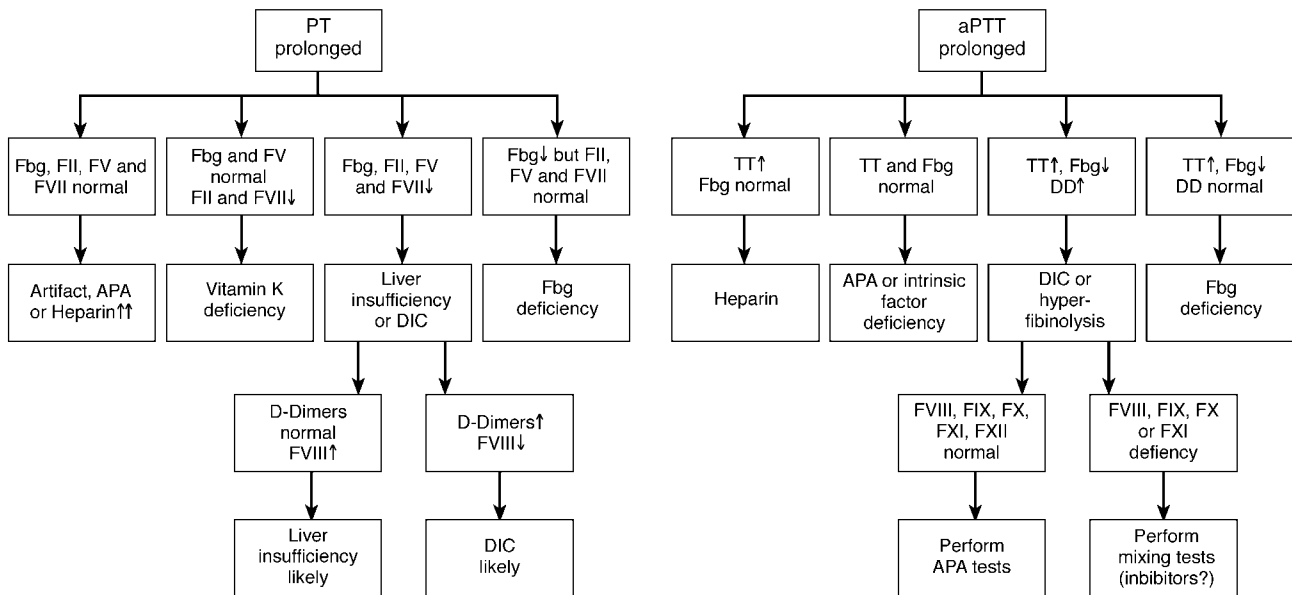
PT prolonged

Fbg, FII, FV and FVII normal

Artifact, APA or Heparin↑↑

Fbg and FV normal FII and FVII↓

Vitamin K deficiency

Fbg, FII, FV and FVII↓

Liver insufficiency or DIC

D-Dimers normal FVIII↑

Liver insufficiency likely

D-Dimers↑ FVIII↓

DIC likely

Fbg↓ but FII, FV and FVII normal

Fbg deficiency

aPTT prolonged

TT↑ Fbg normal

Heparin

TT and Fbg normal

APA or intrinsic factor deficiency

TT↑, Fbg↓ DD↑

DIC or hyper-fibinolysis

FVIII, FIX, FX, FXI, FXII normal

Perform APA tests

FVIII, FIX, FX or FXI defiency

Perform mixing tests (inhibitors?)

TT↑, Fbg↓ DD normal

Fbg deficiency